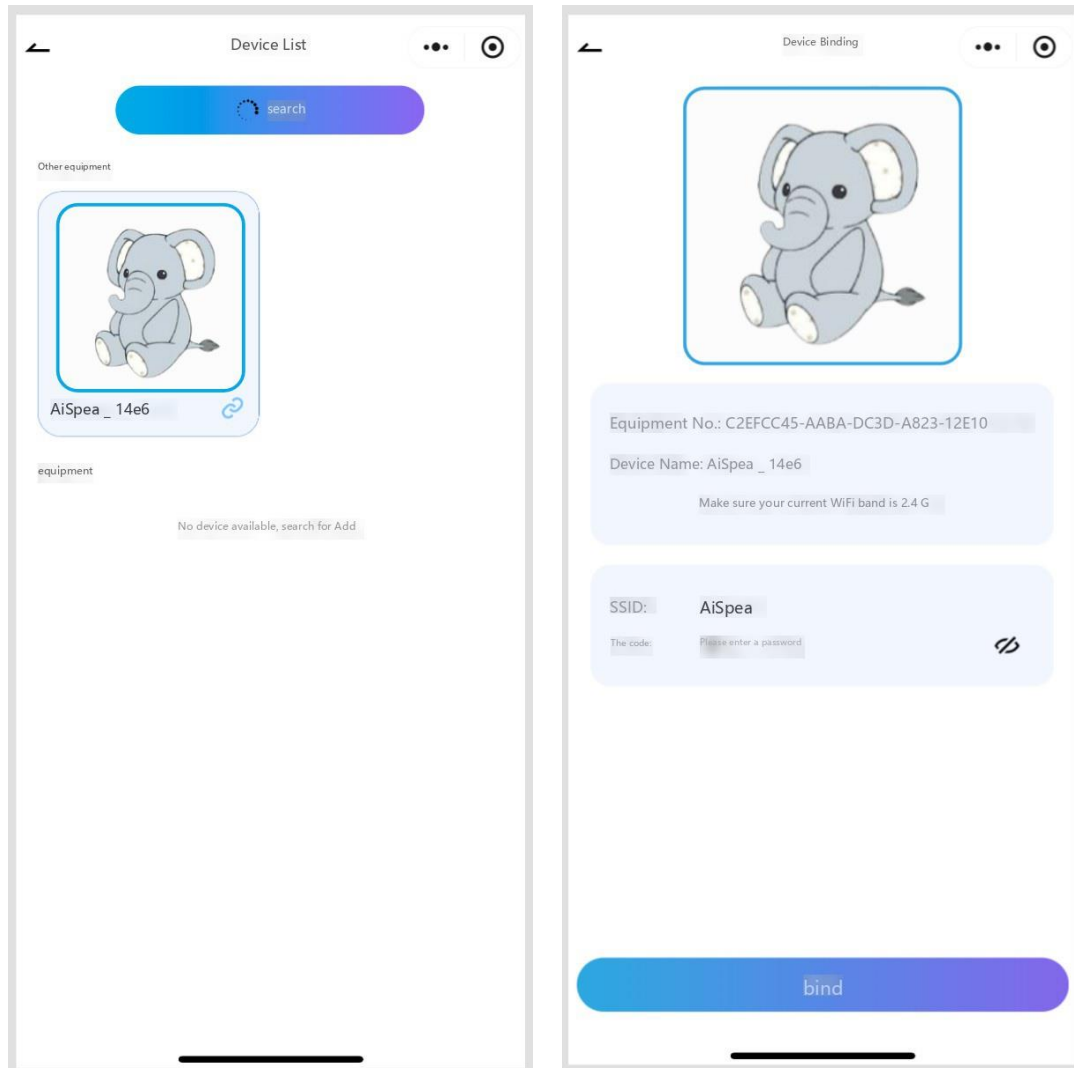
Device List

search

Other equipment

AiSpea _ 14e6

equipment

No device available, search for Add

Device Binding

Equipment No.: C2EFCC45-AABA-DC3D-A823-12E10

Device Name: AiSpea _ 14e6

Make sure your current WiFi band is 2.4 G

SSID: AiSpea

The code: Please enter a password

bind